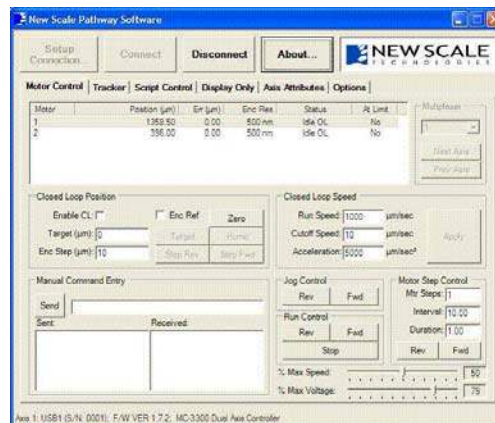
New Scale Pathway Software

Setup Connection | Connect | Disconnect | About...

NEW SCALE TECHNOLOGIES

Motor Control | Tracker | Script Control | Display Only | Axis Attributes | Options

| Motor | Position (µm) | Err (µm) | Enc Res | Status | At Limit |
|---|---|---|---|---|---|
| 1 | 1359.50 | 0.00 | 500 nm | Idle OL | No |
| 2 | 396.00 | 0.00 | 500 nm | Idle OL | No |

Multiplexer
1
Next Axis
Prev Axis

Closed Loop Position
Enable CL:
Enc Ref
Zero
Target (µm): 0
Target
Home
Enc Step (µm): 10
Step Rev
Step Fwd

Closed Loop Speed
Run Speed: 1000 µm/sec
Cutoff Speed: 10 µm/sec
Acceleration: 5000 µm/sec²
Apply

Manual Command Entry
Send
Sent:
Received:

Jog Control
Rev
Fwd

Run Control
Rev
Fwd
Stop

Motor Step Control
Mtr Steps: 1
Interval: 10.00
Duration: 1.00
Rev
Fwd

% Max Speed: 50
% Max Voltage: 75

Axis 1: USB1 (S/N: 0001); F/W VER 1.7.2; MC-3300 Dual Axis Controller